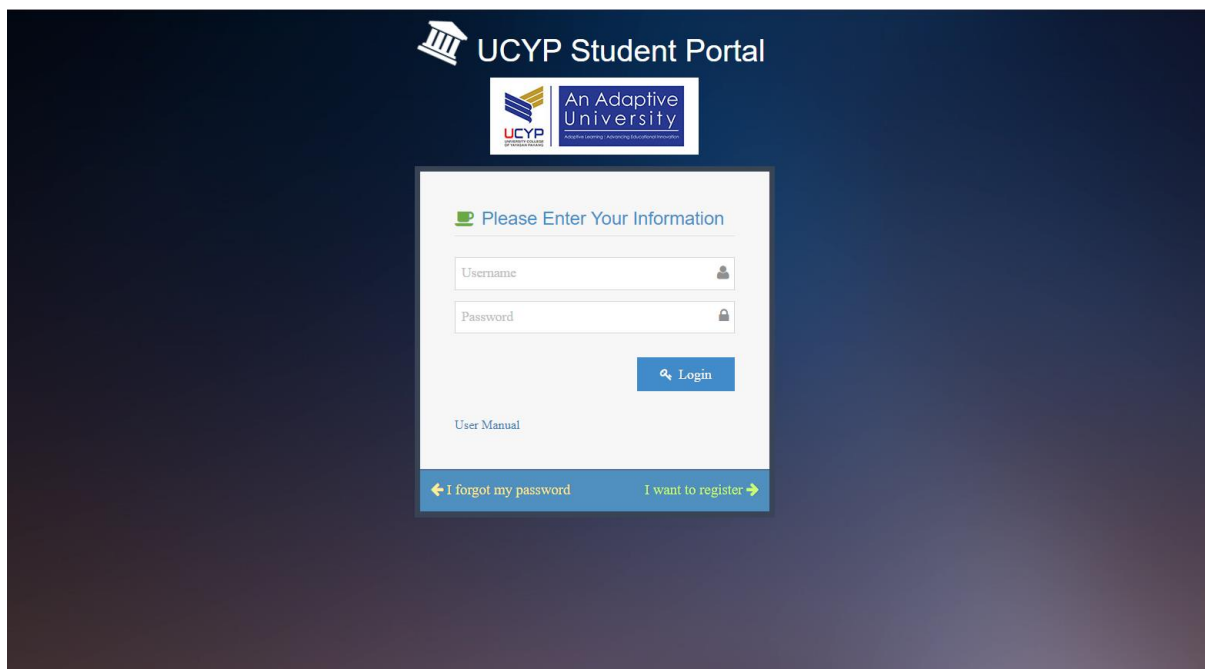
UCYP Student Portal

UCYP UNIVERSITY COLLEGE OF YAYASAN PAHANG

An Adaptive University

Adaptive Learning | Advancing Educational Innovation

Please Enter Your Information

Username

Password

Login

User Manual

I forgot my password

I want to register